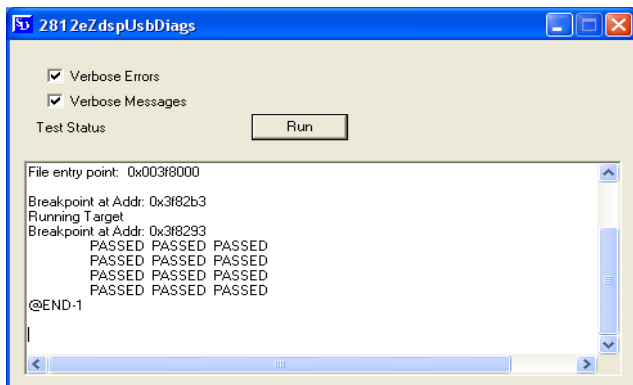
2812eZdspUsbDiags

Verbose Errors

Verbose Messages

Test Status

Run

File entry point: 0x003f8000

Breakpoint at Addr: 0x3f82b3
Running Target
Breakpoint at Addr: 0x3f8293
PASSED PASSED PASSED
PASSED PASSED PASSED
PASSED PASSED PASSED
PASSED PASSED PASSED
@END-1